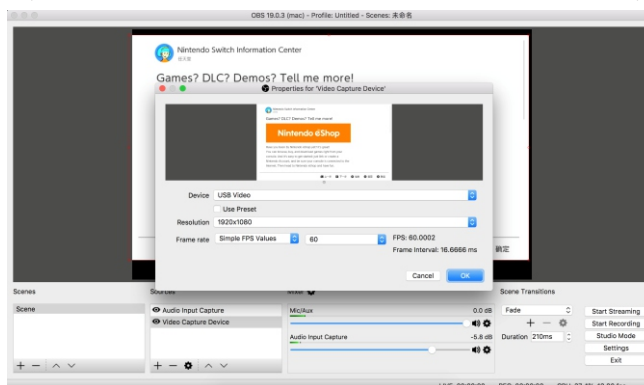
OBS 19.0.3 (mac) - Profile: Untitled - Scenes: 未命名

Nintendo Switch Information Center

Games? DLC? Demos? Tell me more!

Properties for 'Video Capture Device'

Games? DLC? Demos? Tell me more!

Nintendo eShop

Device USB Video

Use Preset

Resolution 1920x1080

Frame rate Simple FPS Values 60 FPS: 60.0002

Frame Interval: 16.6666 ms

Cancel OK

設定

Scenes

Sources

Mixer

Scene Transitions

Scene

Audio Input Capture

Video Capture Device

Mic/Aux 0.0 dB

Audio Input Capture -5.8 dB

Fade

Duration 210ms

Start Streaming

Start Recording

Studio Mode

Settings

Exit